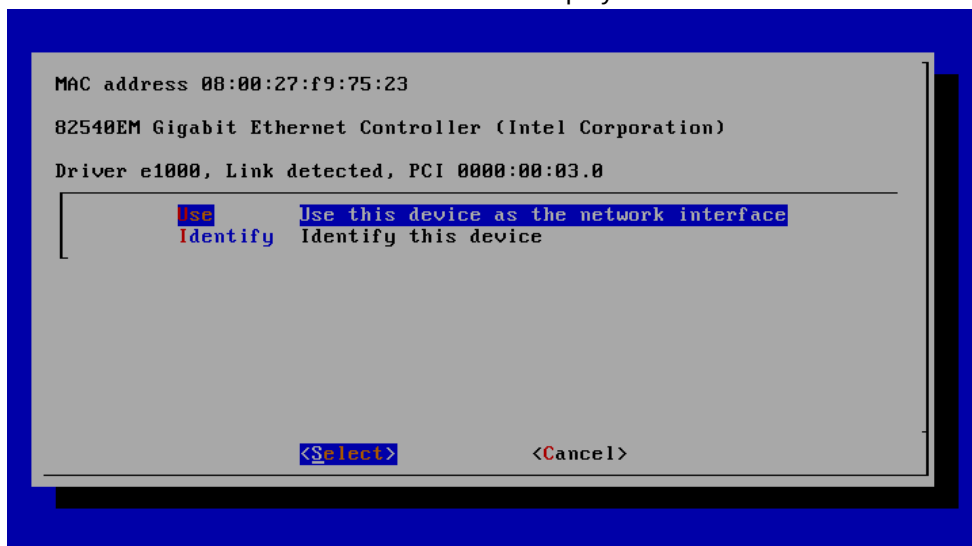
MAC address 08:00:27:f9:75:23

82540EM Gigabit Ethernet Controller (Intel Corporation)

Driver e1000, Link detected, PCI 0000:00:03.0

Use Use this device as the network interface
Identify Identify this device

<Select> <Cancel>